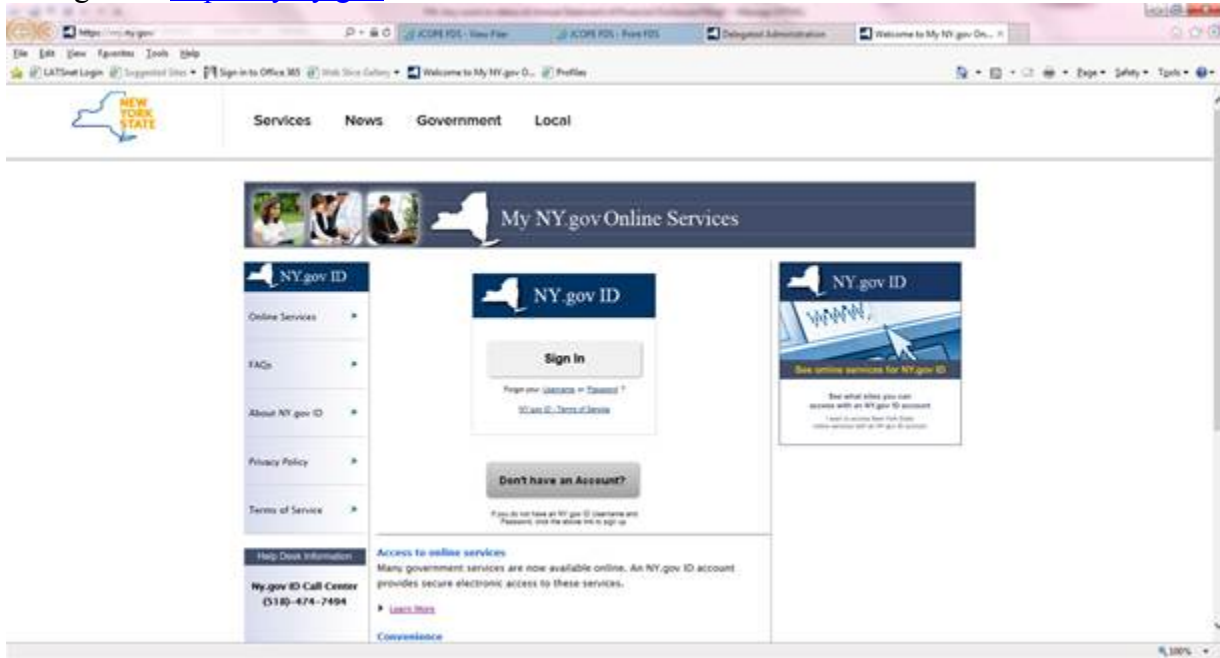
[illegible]

https://my.ny.gov/

JCOPE FDS - View Filer

JCOPE FDS - Print FDS

Delegated Administration

Welcome to My NY.gov On... ×

File Edit View Favorites Tools Help

LATSnet Login Suggested Sites ▾ Sign in to Office 365 Web Slice Gallery ▾ Welcome to My NY.gov O... Profiles

Page ▾ Safety ▾ Tools ▾

NEW YORK STATE

Services News Government Local

My NY.gov Online Services

NY.gov ID

Online Services

FAQs

About NY.gov ID

Privacy Policy

Terms of Service

Help Desk Information

Ny.gov ID Call Center (518)-474-7494

NY.gov ID

Sign In

Forgot your Username or Password ?

NY.gov ID - Terms of Service

Don't have an Account?

If you do not have an NY.gov ID Username and Password, click the above link to sign up

Access to online services

Many government services are now available online. An NY.gov ID account provides secure electronic access to these services.

Learn More

Convenience

NY.gov ID

WWW.

See online services for NY.gov ID

See what sites you can access with an NY.gov ID account

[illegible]

100%